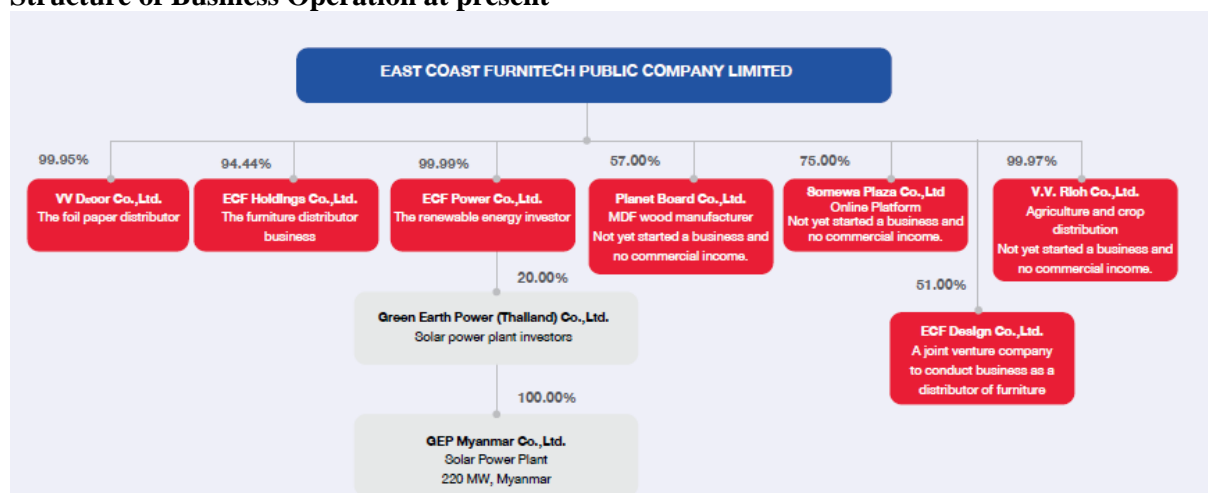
Structure of Business Operation at present

EAST COAST FURNITECH PUBLIC COMPANY LIMITED

99.95%
VV Decor Co.,Ltd.
The foil paper distributor

94.44%
ECF Holdings Co.,Ltd.
The furniture distributor business

99.99%
ECF Power Co.,Ltd.
The renewable energy investor

20.00%
Green Earth Power (Thailand) Co.,Ltd.
Solar power plant investors

100.00%
GEP Myanmar Co.,Ltd.
Solar Power Plant
220 MW, Myanmar

57.00%
Planet Board Co.,Ltd.
MDF wood manufacturer
Not yet started a business and no commercial income.

75.00%
Somewa Plaza Co.,Ltd
Online Platform
Not yet started a business and no commercial income.

51.00%
ECF Design Co.,Ltd.
A joint venture company to conduct business as a distributor of furniture

99.97%
V.V. Rich Co.,Ltd.
Agriculture and crop distribution
Not yet started a business and no commercial income.